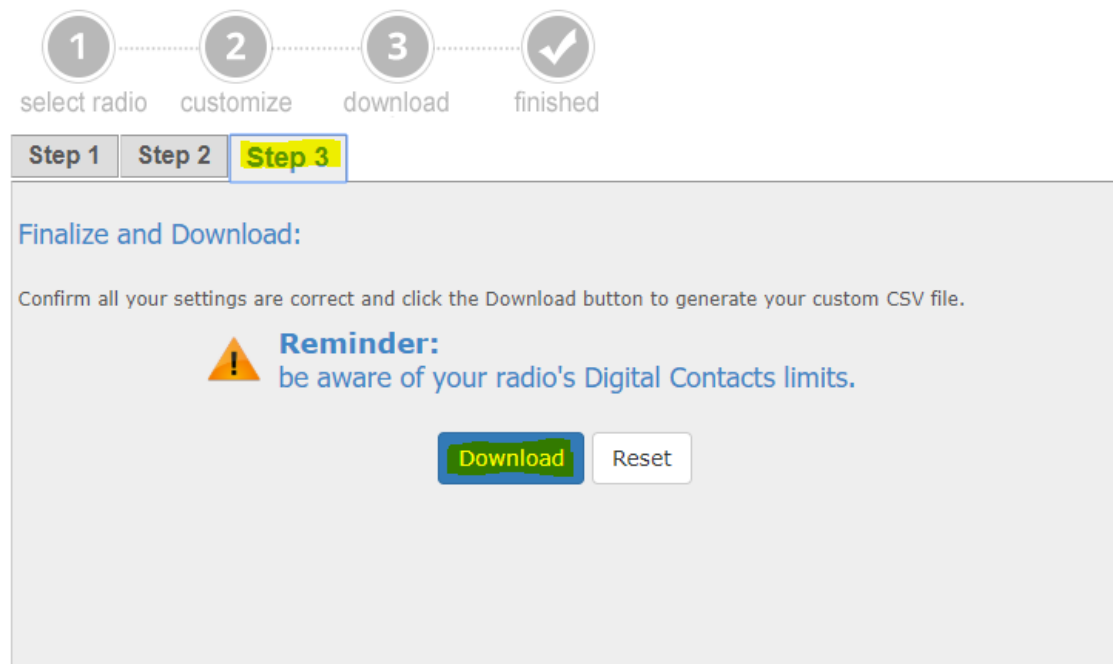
1 select radio
2 customize
3 download
finished

Step 1 Step 2 Step 3

Finalize and Download:

Confirm all your settings are correct and click the Download button to generate your custom CSV file.

!

Reminder:
be aware of your radio's Digital Contacts limits.

Download Reset